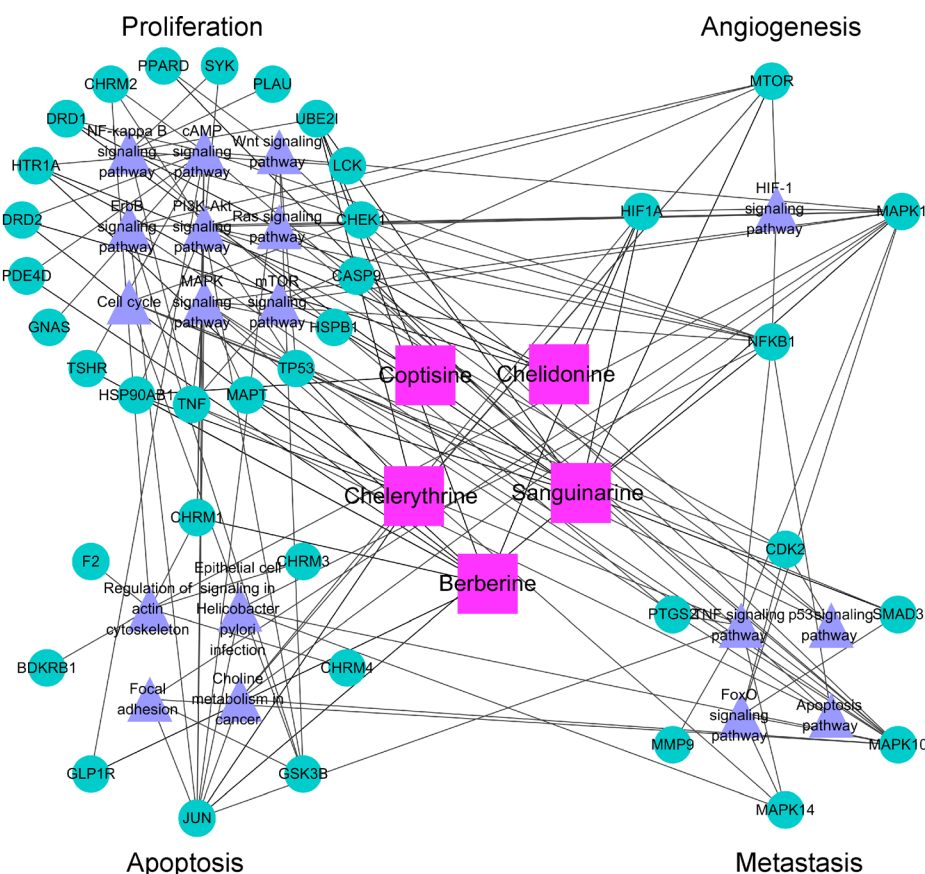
Proliferation

Angiogenesis

PPARD
SYK
CHRM2
PLAU
DRD1
NF-kappa B signaling pathway
cAMP signaling pathway
Wnt signaling pathway
UBE2I
HTR1A
LCK
MTOR
HIF-1 signaling pathway
MAPK1
DRD2
ErbB signaling pathway
PI3K-Akt signaling pathway
Ras signaling pathway
CHEK1
HIF1A
PDE4D
Cell cycle
MAPK signaling pathway
mTOR signaling pathway
CASP9
HSPB1
GNAS
NFKB1
TSHR
TP53
Coptisine
Chelidonine
HSP90AB1
TNF
MAPT
Chelerythrine
Sanguinarine
CHRM1
CDK2
F2
CHRM3
Epithelial cell signaling in Helicobacter pylori infection
Berberine
Regulation of actin cytoskeleton
PTGS2
TNF signaling pathway
p53 signaling pathway
SMAD3
BDKRB1
CHRM4
Focal adhesion
Choline metabolism in cancer
FoxO signaling pathway
Apoptosis pathway
MMP9
MAPK10
GLP1R
GSK3B
MAPK14
JUN

Apoptosis

Metastasis